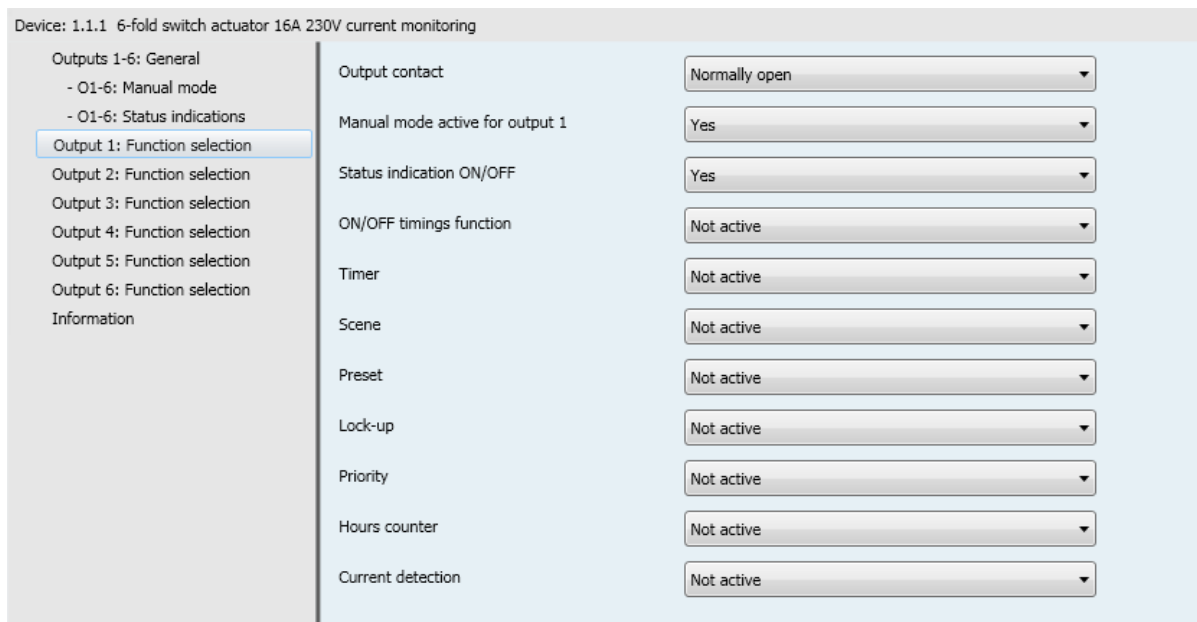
Device: 1.1.1 6-fold switch actuator 16A 230V current monitoring

Outputs 1-6: General
- O1-6: Manual mode
- O1-6: Status indications
Output 1: Function selection
Output 2: Function selection
Output 3: Function selection
Output 4: Function selection
Output 5: Function selection
Output 6: Function selection
Information

| | |
|---|---|
| Output contact | Normally open |
| Manual mode active for output 1 | Yes |
| Status indication ON/OFF | Yes |
| ON/OFF timings function | Not active |
| Timer | Not active |
| Scene | Not active |
| Preset | Not active |
| Lock-up | Not active |
| Priority | Not active |
| Hours counter | Not active |
| Current detection | Not active |